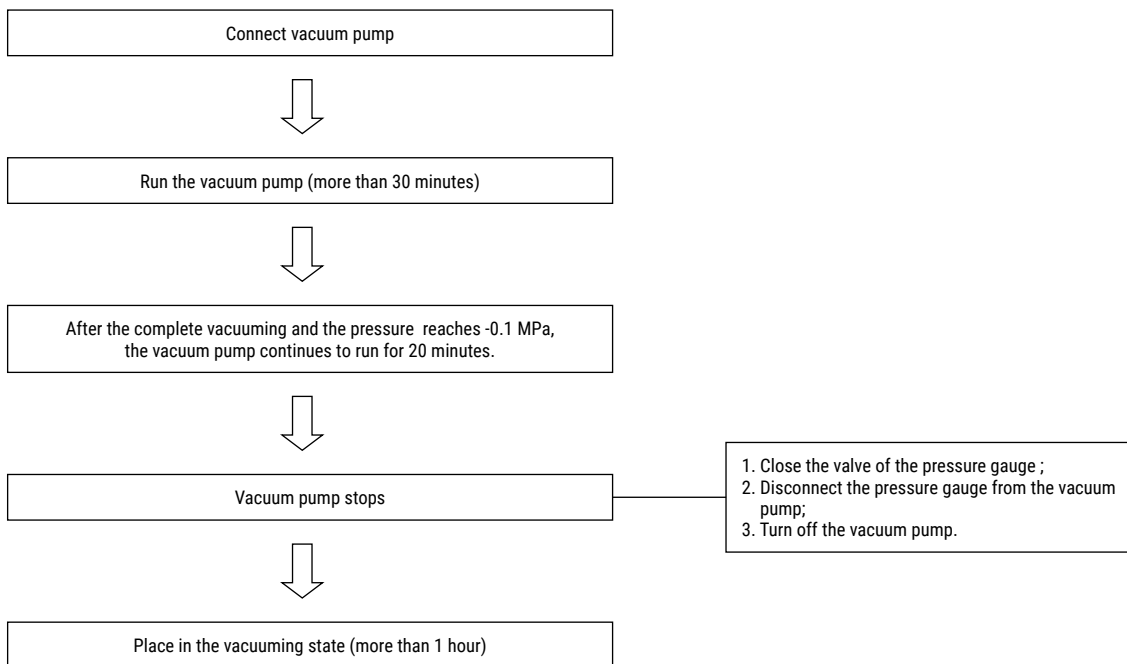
Connect vacuum pump

Run the vacuum pump (more than 30 minutes)

After the complete vacuuming and the pressure reaches -0.1 MPa, the vacuum pump continues to run for 20 minutes.

Vacuum pump stops

1. Close the valve of the pressure gauge ;
2. Disconnect the pressure gauge from the vacuum pump;
3. Turn off the vacuum pump.

Place in the vacuuming state (more than 1 hour)